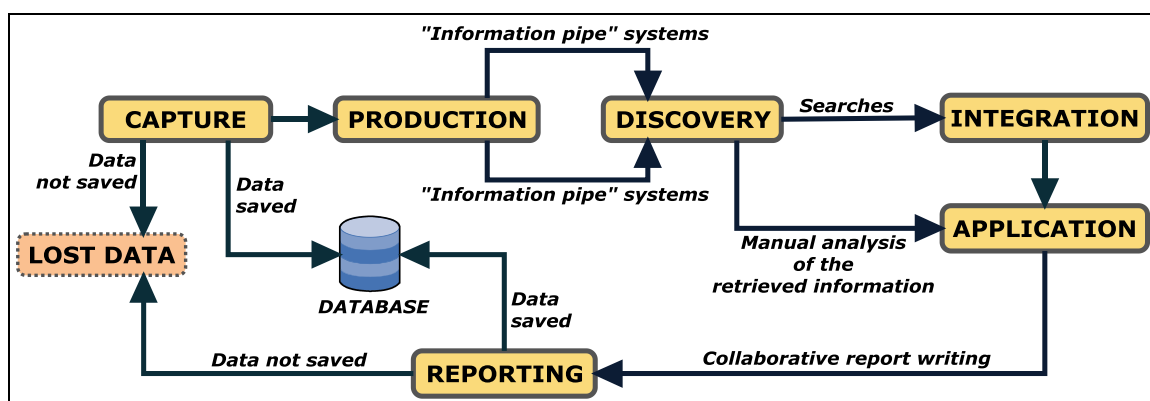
"Information pipe" systems

CAPTURE

PRODUCTION

DISCOVERY

Searches

INTEGRATION

Data not saved

Data saved

"Information pipe" systems

LOST DATA

DATABASE

APPLICATION

Manual analysis of the retrieved information

Data saved

Data not saved

REPORTING

Collaborative report writing